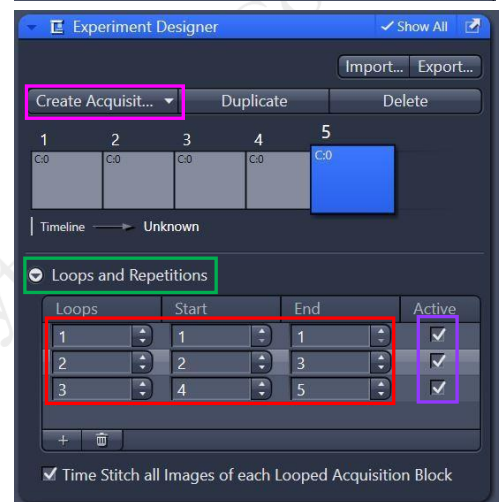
Experiment Designer
Show All

Import... Export...

Create Acquisit... Duplicate Delete

1 2 3 4 5
C:0 C:0 C:0 C:0 C:0

Timeline Unknown

Loops and Repetitions

| Loops | Start | End | Active |
|---|---|---|---|
| 1 | 1 | 1 | ✓ |
| 2 | 2 | 3 | ✓ |
| 3 | 4 | 5 | ✓ |

+

Time Stitch all Images of each Looped Acquisition Block